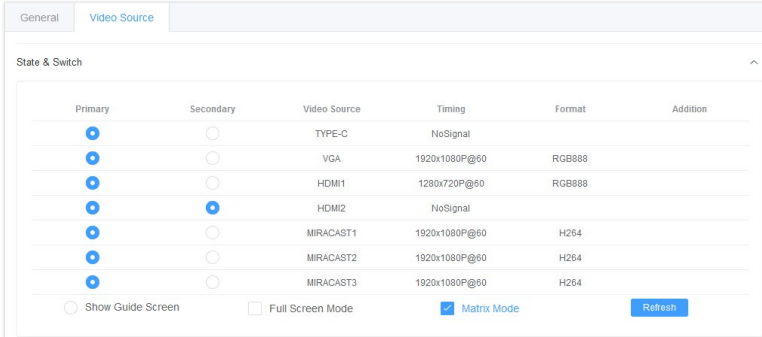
General Video Source

State & Switch

| Primary | Secondary | Video Source | Timing | Format | Addition |
|---|---|---|---|---|---|
| | | TYPE-C | NoSignal | | |
| | | VGA | 1920x1080P@60 | RGB888 | |
| | | HDMI1 | 1280x720P@60 | RGB888 | |
| | | HDMI2 | NoSignal | | |
| | | MIRACAST1 | 1920x1080P@60 | H264 | |
| | | MIRACAST2 | 1920x1080P@60 | H264 | |
| | | MIRACAST3 | 1920x1080P@60 | H264 | |

Show Guide Screen Full Screen Mode Matrix Mode Refresh